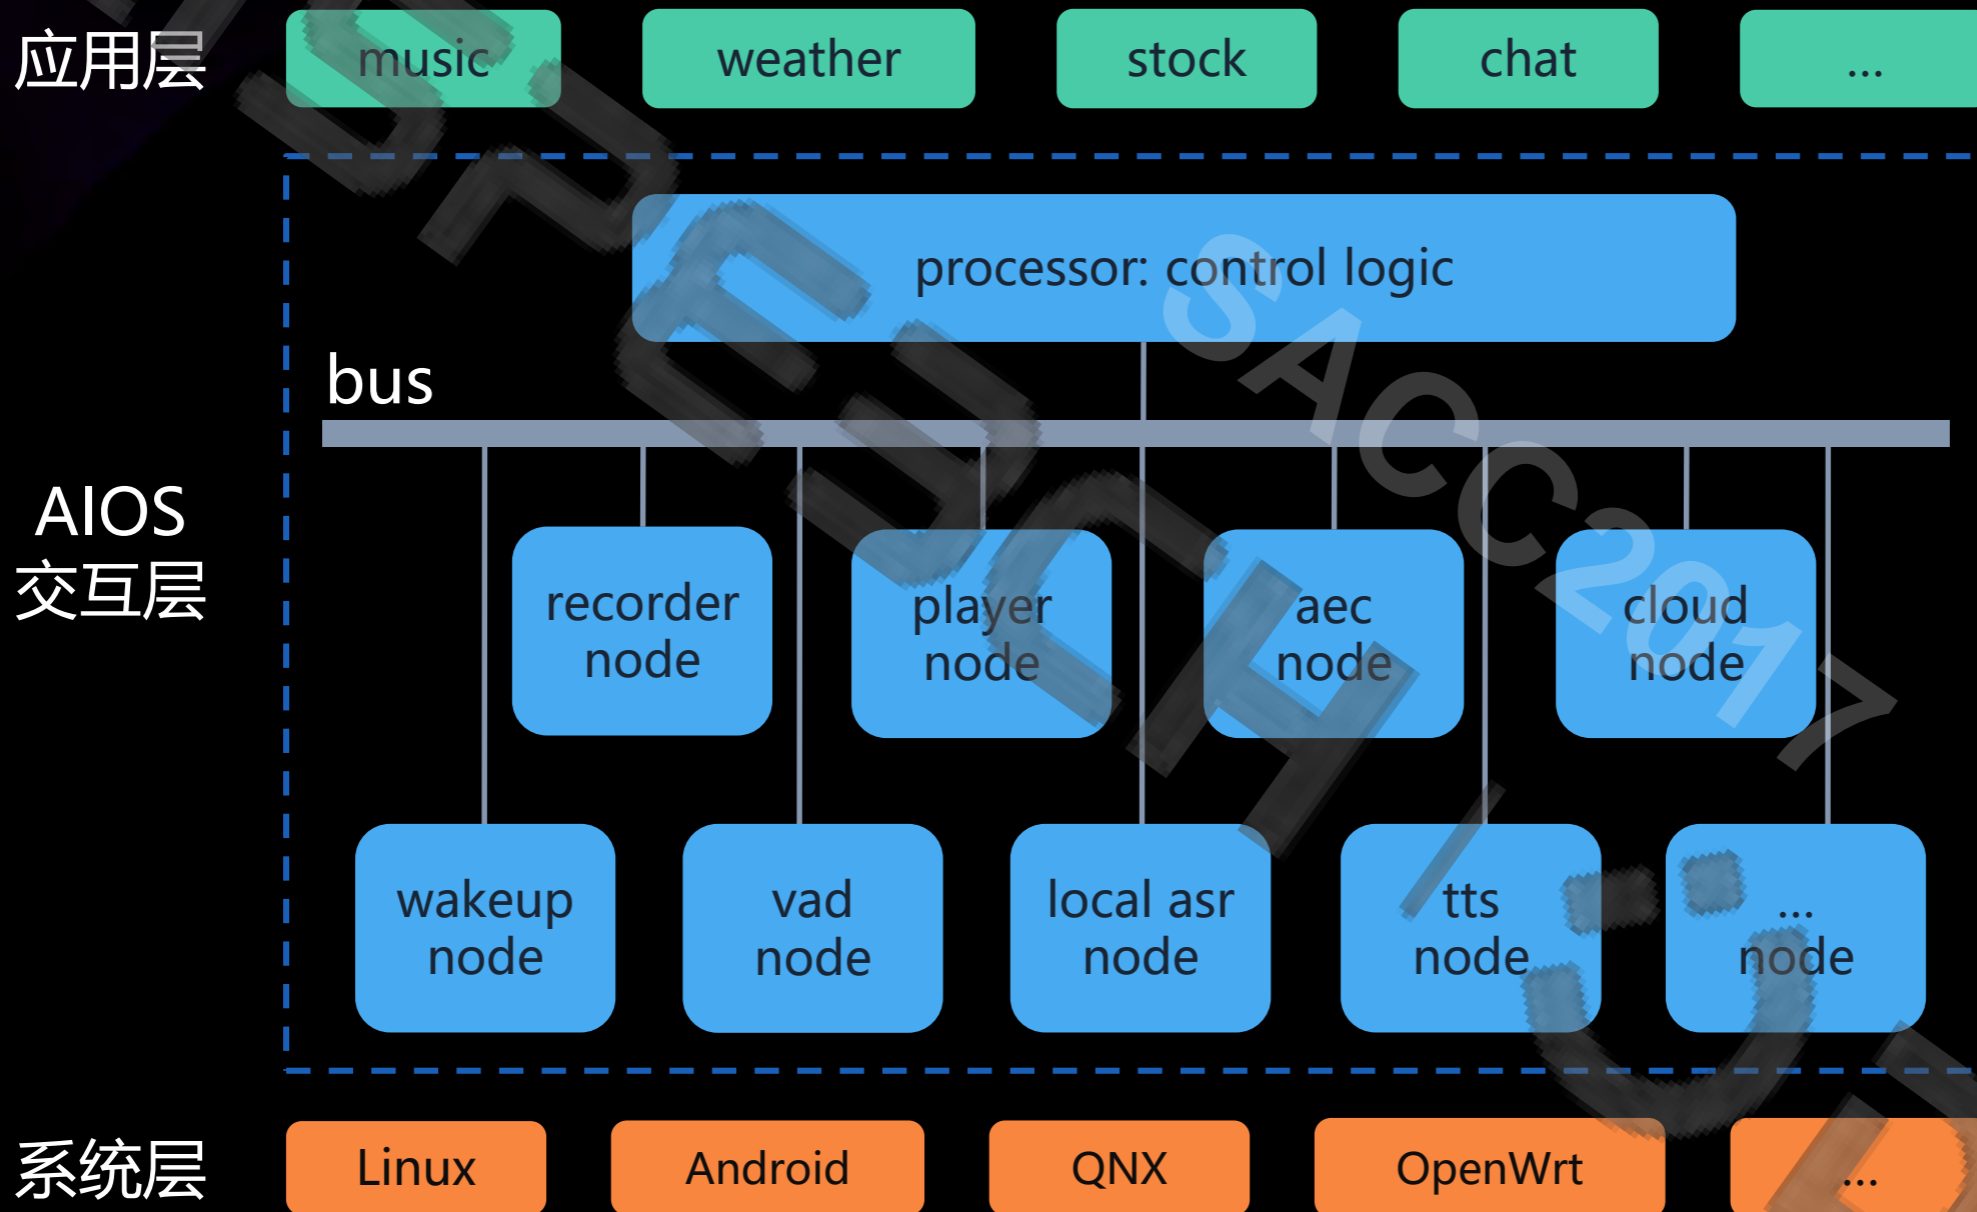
应用层

music

weather

stock

chat

...

processor: control logic

bus

AIOS
交互层

recorder node

player node

aec node

cloud node

wakeup node

vad node

local asr node

tts node

... node

系统层

Linux

Android

QNX

OpenWrt

...

SACC2017